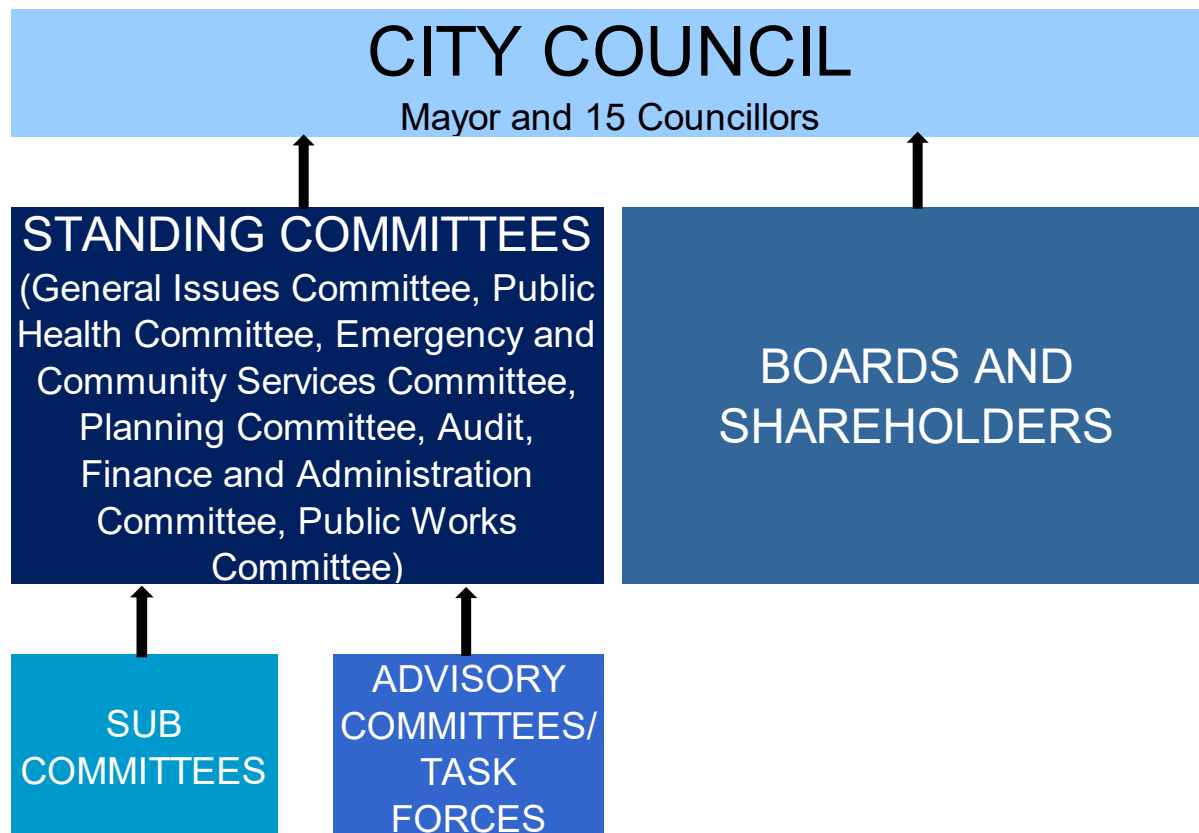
CITY COUNCIL
Mayor and 15 Councillors

STANDING COMMITTEES
(General Issues Committee, Public Health Committee, Emergency and Community Services Committee, Planning Committee, Audit, Finance and Administration Committee, Public Works Committee)

BOARDS AND SHAREHOLDERS

SUB COMMITTEES

ADVISORY COMMITTEES/ TASK FORCES